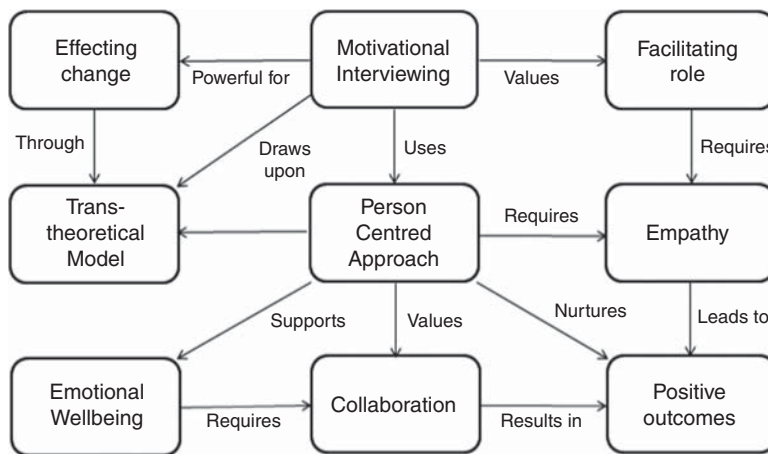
Effecting change

Motivational Interviewing

Facilitating role

Powerful for

Values

Through

Draws upon

Uses

Requires

Trans-theoretical Model

Person Centred Approach

Requires

Empathy

Supports

Values

Nurtures

Leads to

Emotional Wellbeing

Requires

Collaboration

Results in

Positive outcomes